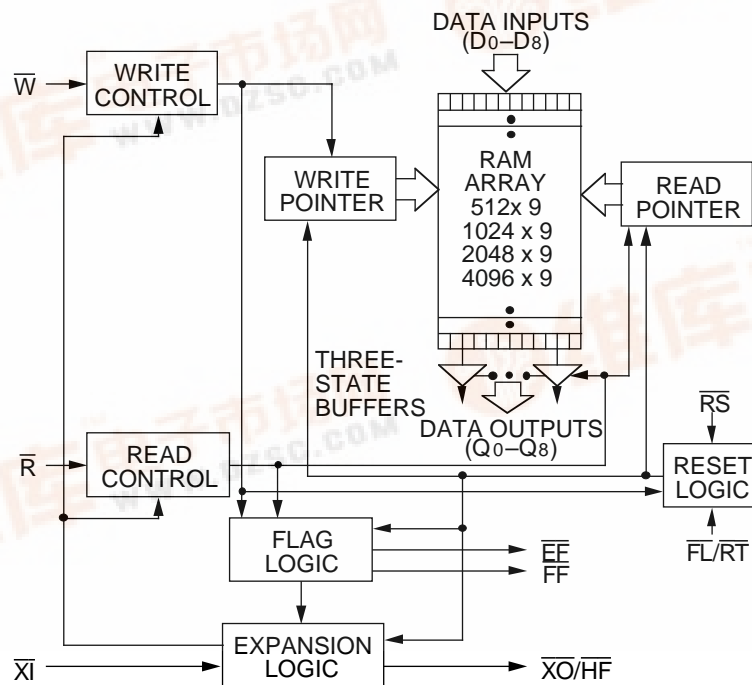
DATA INPUTS ($D_0$–$D_8$)

$\overline{W}$

WRITE CONTROL

WRITE POINTER

RAM ARRAY 512x 9 1024 x 9 2048 x 9 4096 x 9

READ POINTER

THREE-STATE BUFFERS

DATA OUTPUTS ($Q_0$–$Q_8$)

$\overline{RS}$

$\overline{R}$

READ CONTROL

RESET LOGIC

FLAG LOGIC

$\overline{EF}$

$\overline{FF}$

$\overline{FL}/\overline{RT}$

$\overline{XI}$

EXPANSION LOGIC

$\overline{XO}/\overline{HF}$